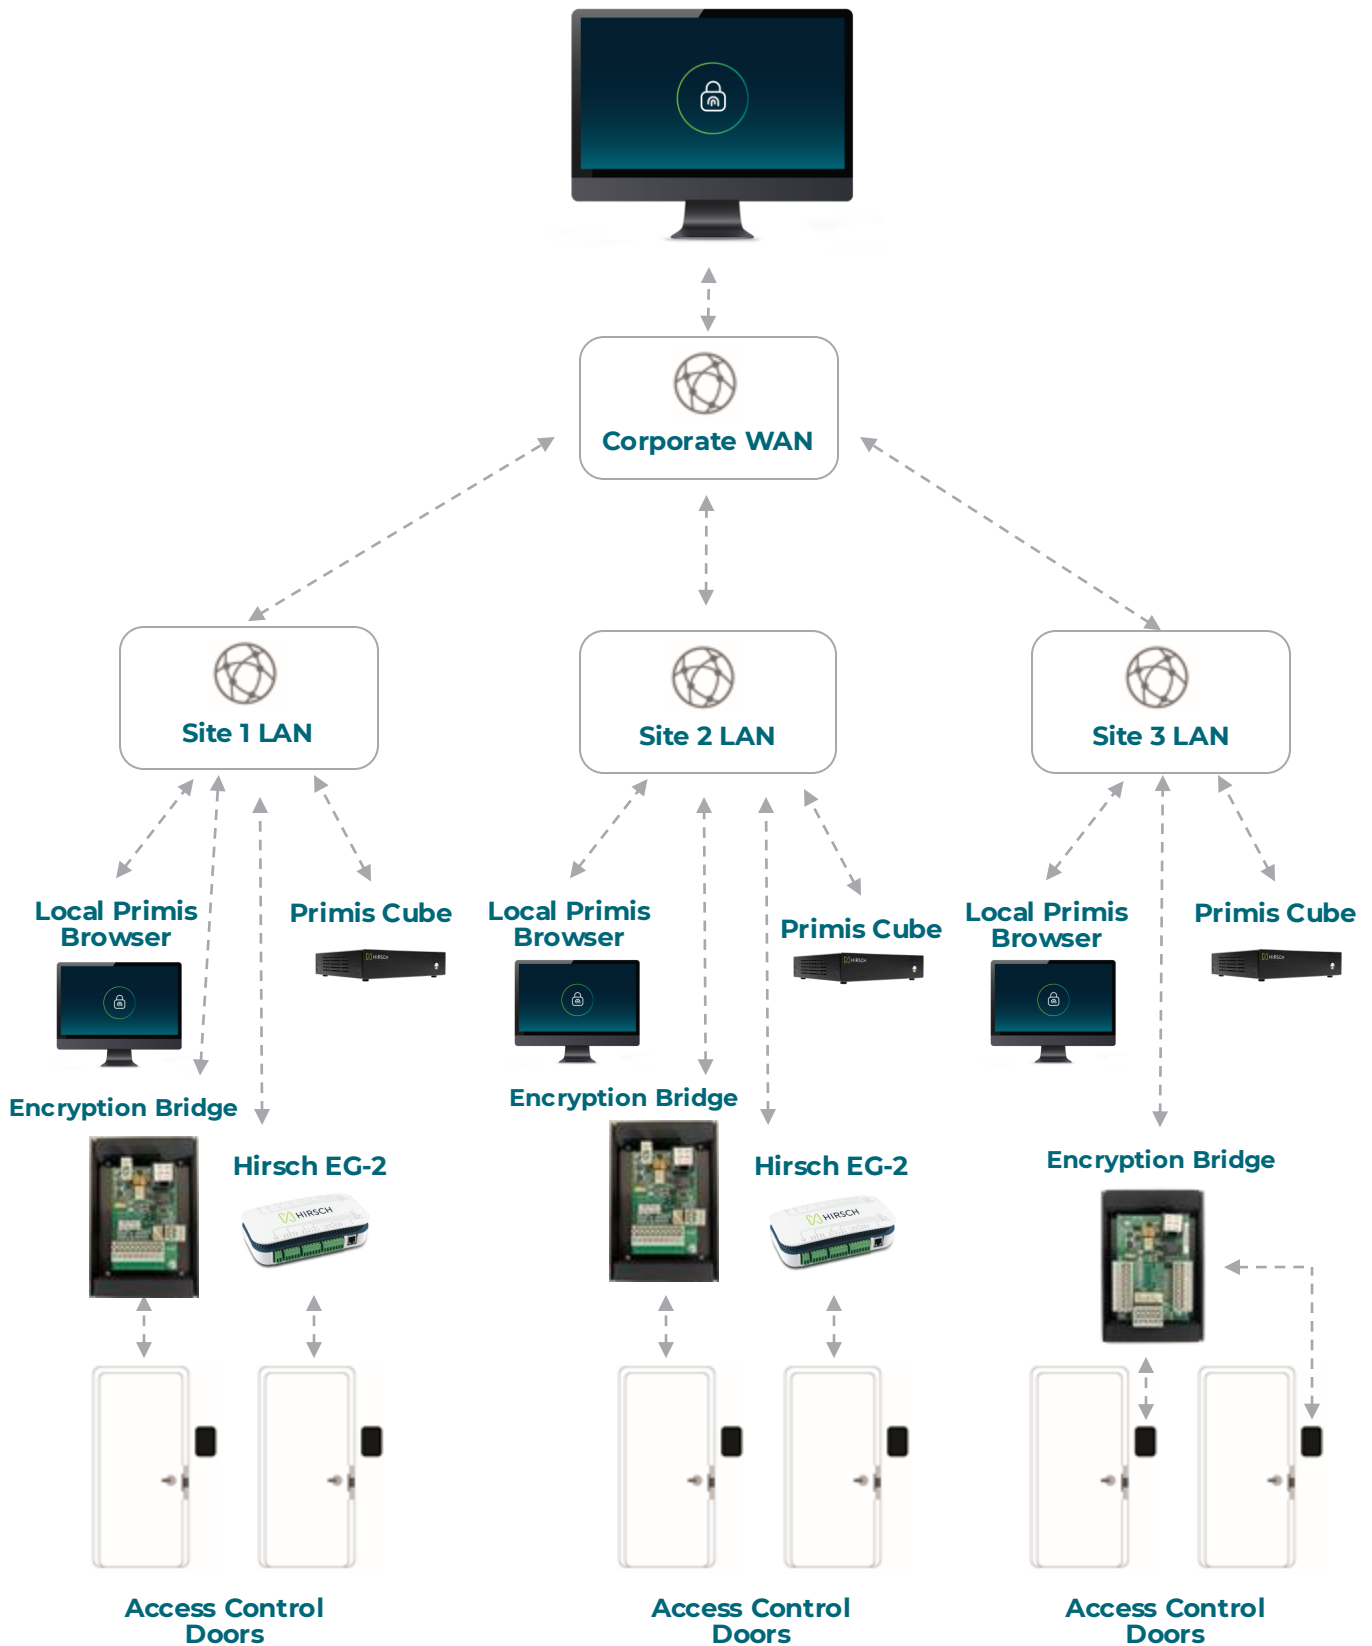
Corporate WAN

Site 1 LAN

Site 2 LAN

Site 3 LAN

Local Primis Browser

Primis Cube

Local Primis Browser

Primis Cube

Local Primis Browser

Primis Cube

HIRSCH

HIRSCH

HIRSCH

Encryption Bridge

Hirsch EG-2

HIRSCH

Encryption Bridge

Hirsch EG-2

HIRSCH

Encryption Bridge

Access Control Doors

Access Control Doors

Access Control Doors